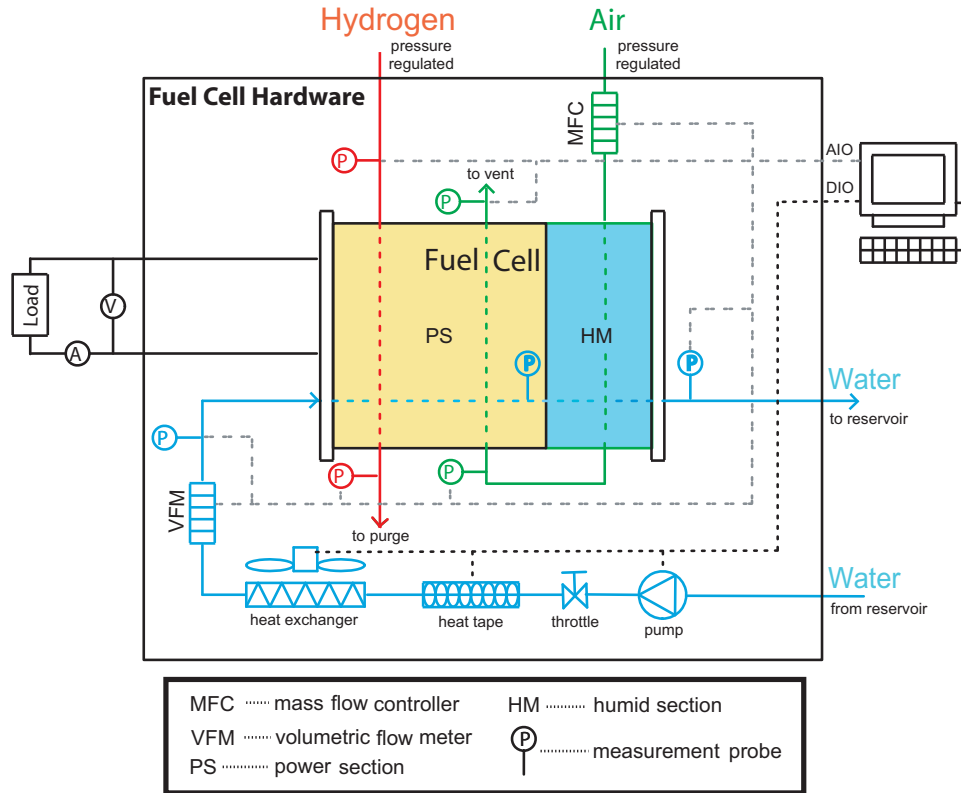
Hydrogen
pressure regulated

Air
pressure regulated

Fuel Cell Hardware

MFC

P

to vent

P

AIO

DIO

Fuel Cell

Load

V

A

PS

HM

P

P

Water
to reservoir

P

P

P

VFM

to purge

heat exchanger

heat tape

throttle

pump

Water
from reservoir

MFC mass flow controller
VFM volumetric flow meter
PS power section
HM humid section
P measurement probe